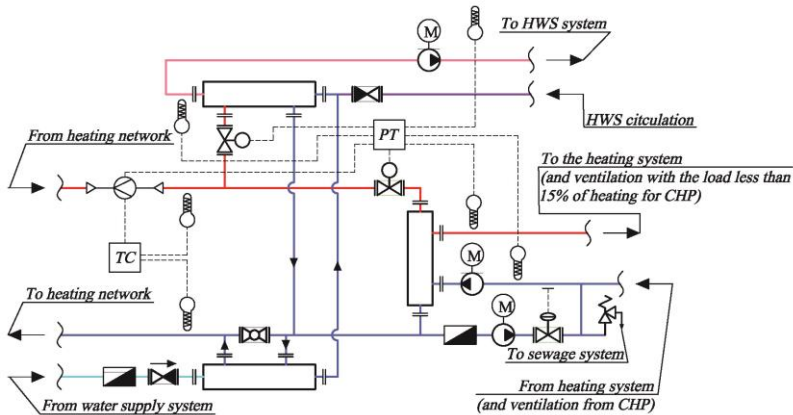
To HWS system

HWS citculation

From heating network

PT

To the heating system (and ventilation with the load less than 15% of heating for CHP)

TC

To heating network

To sewage system

From heating system (and ventilation from CHP)

From water supply system

M

M

M